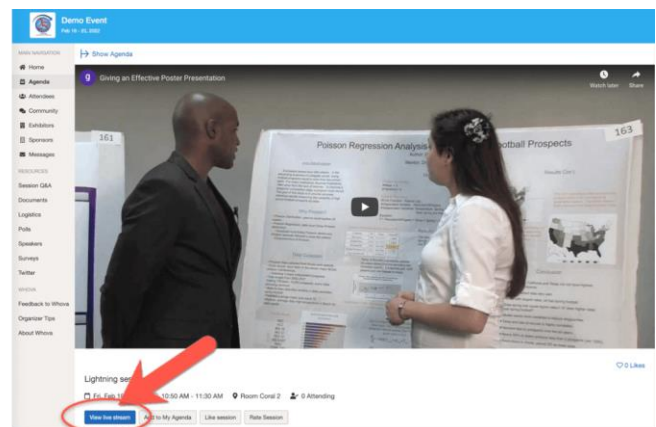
Demo Event
Feb 19 - 20, 2022

MAIN NAVIGATION
Home
Agenda
Attendees
Community
Exhibitors
Sponsors
Messages

RESOURCES
Session Q&A
Documents
Logistics
Polls
Speakers
Surveys
Twitter

WHOVA
Feedback to Whova
Organizer Tips
About Whova

Show Agenda

Giving an Effective Poster Presentation

Watch later
Share

161
163
Poisson Regression Analysis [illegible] otball Prospects

0 Likes

Lightning ses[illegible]

Fri, Feb 1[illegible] 10:50 AM - 11:30 AM
Room Coral 2
0 Attending

View live stream
Add to My Agenda
Like session
Rate Session